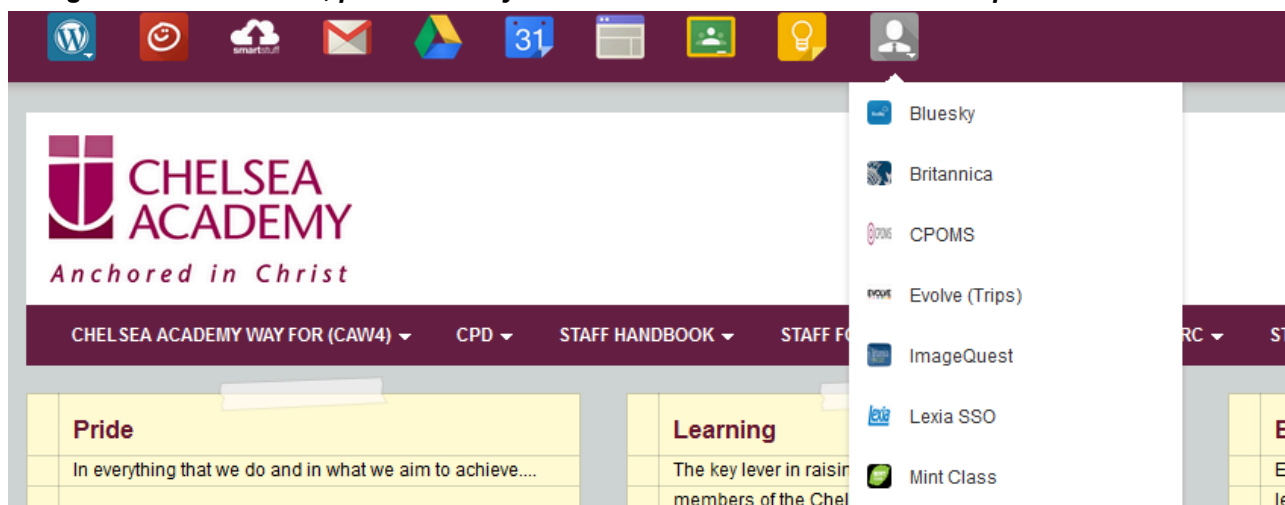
smartstuff

31

Bluesky

Britannica

CPOMS

Evolve (Trips)

ImageQuest

Lexia SSO

Mint Class

CHELSEA ACADEMY

Anchored in Christ

CHELSEA ACADEMY WAY FOR (CAW4) CPD STAFF HANDBOOK STAFF FO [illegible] RC ST

Pride

In everything that we do and in what we aim to achieve....

Learning

The key lever in raisin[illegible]

members of the Chel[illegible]

E

E

le